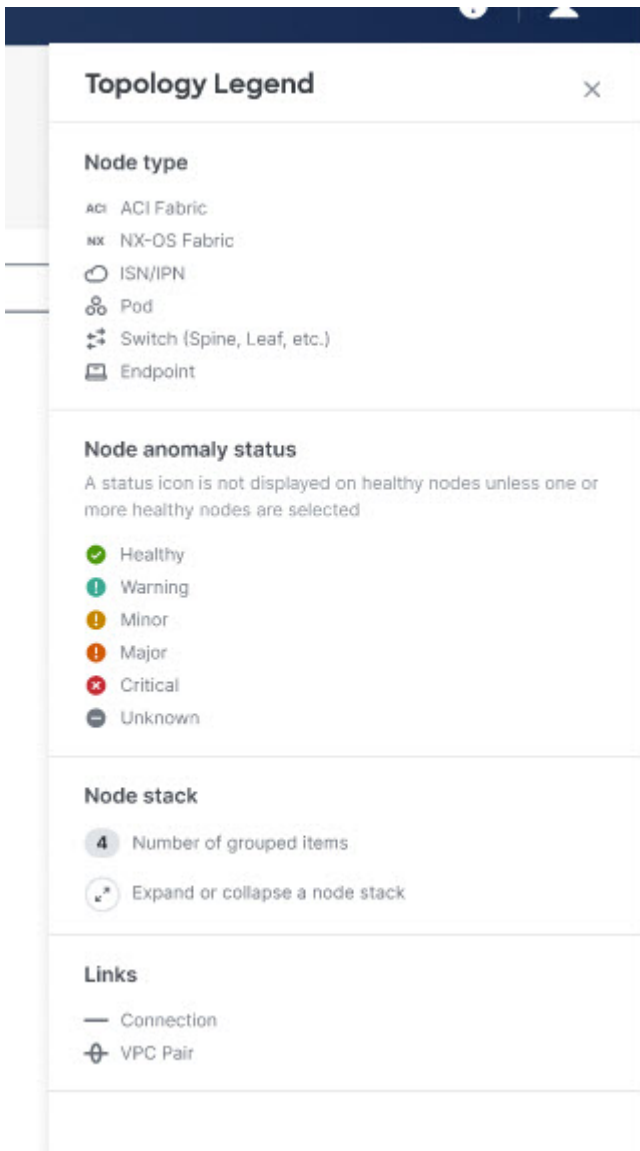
Topology Legend

×

Node type

ACI ACI Fabric

NX NX-OS Fabric

ISN/IPN

Pod

Switch (Spine, Leaf, etc.)

Endpoint

Node anomaly status

A status icon is not displayed on healthy nodes unless one or more healthy nodes are selected

Healthy

Warning

Minor

Major

Critical

Unknown

Node stack

4 Number of grouped items

Expand or collapse a node stack

Links

Connection

VPC Pair